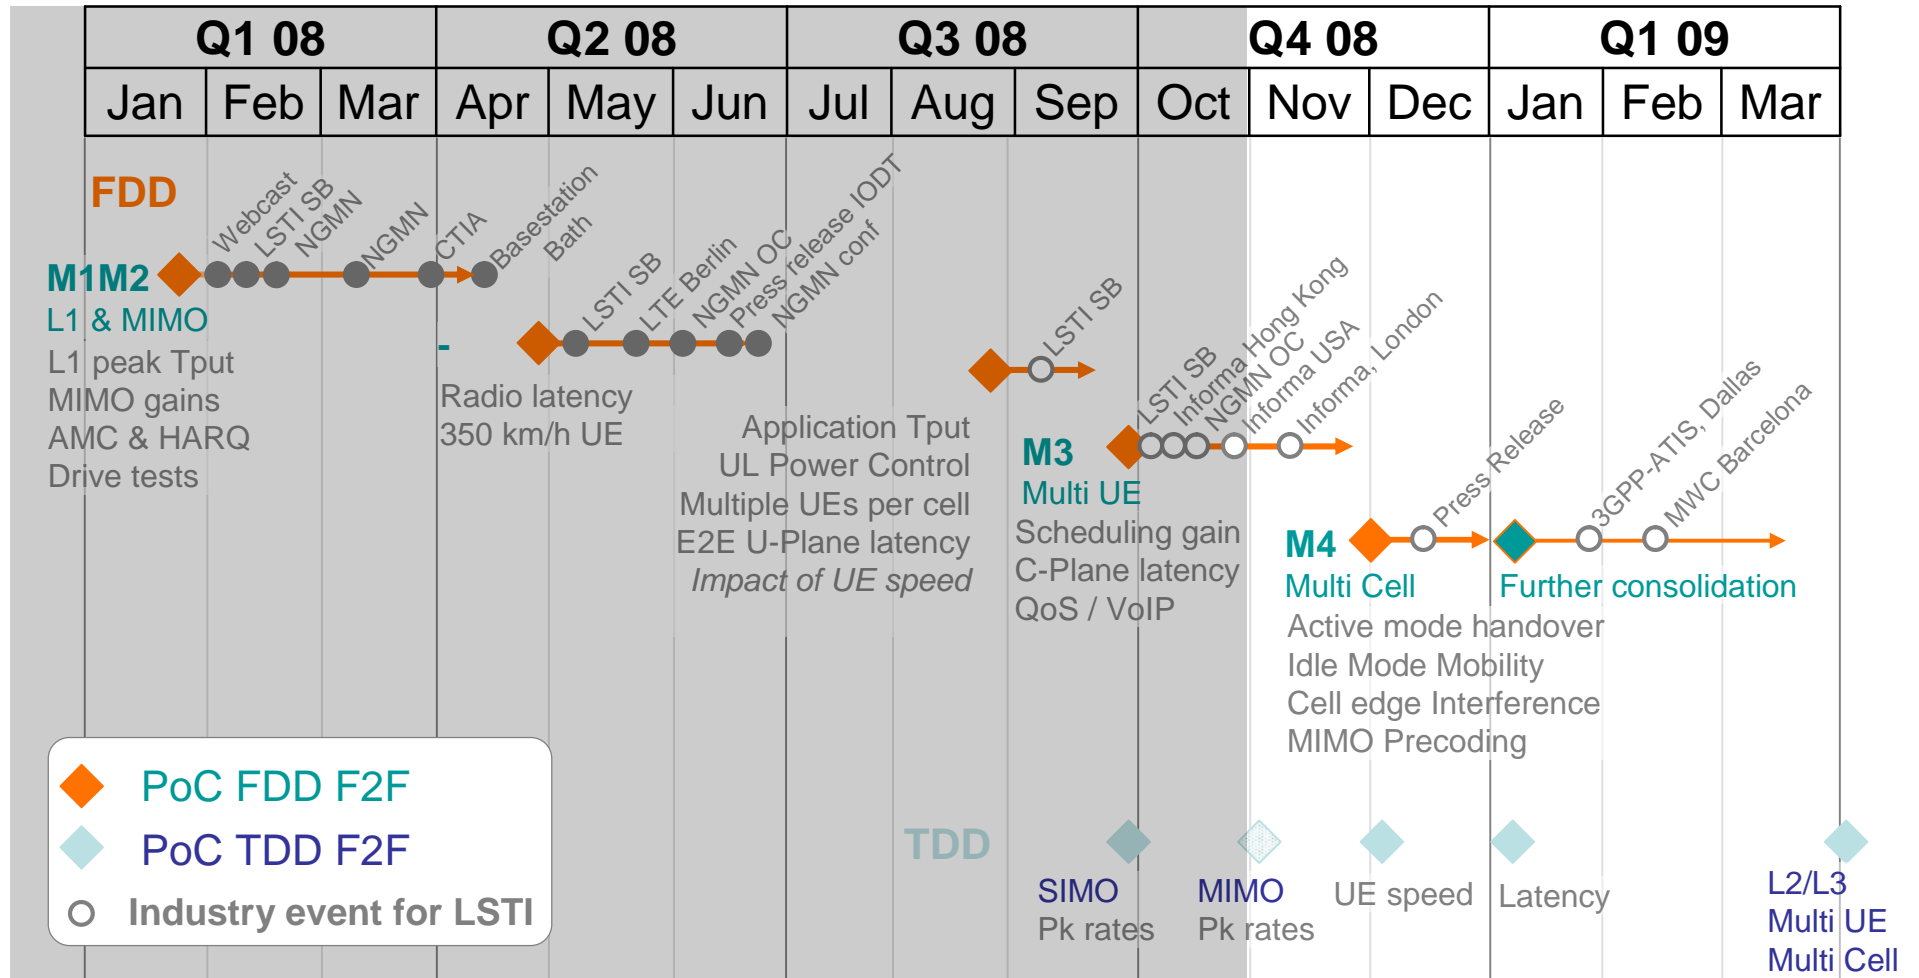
| Q1 08 | | | Q2 08 | | | Q3 08 | | | Q4 08 | | | Q1 09 | | |
|---|---|---|---|---|---|---|---|---|---|---|---|---|---|---|
| Jan | Feb | Mar | Apr | May | Jun | Jul | Aug | Sep | Oct | Nov | Dec | Jan | Feb | Mar |

FDD

Webcast
LSTI SB
NGMN
NGMN
CTIA
Basestation
Bath

M1M2
L1 & MIMO
L1 peak Tput
MIMO gains
AMC & HARQ
Drive tests

LSTI SB
LTE Berlin
NGMN OC
Press release IODT
NGMN conf

-
Radio latency
350 km/h UE

LSTI SB

Application Tput
UL Power Control
Multiple UEs per cell
E2E U-Plane latency
*Impact of UE speed*

LSTI SB
Informa Hong Kong
NGMN OC
Informa USA
Informa, London

M3
Multi UE
Scheduling gain
C-Plane latency
QoS / VoIP

Press Release
3GPP-ATIS, Dallas
MWC Barcelona

M4
Multi Cell
Active mode handover
Idle Mode Mobility
Cell edge Interference
MIMO Precoding

Further consolidation

PoC FDD F2F
PoC TDD F2F
Industry event for LSTI

TDD

SIMO
Pk rates

MIMO
Pk rates

UE speed

Latency

L2/L3
Multi UE
Multi Cell